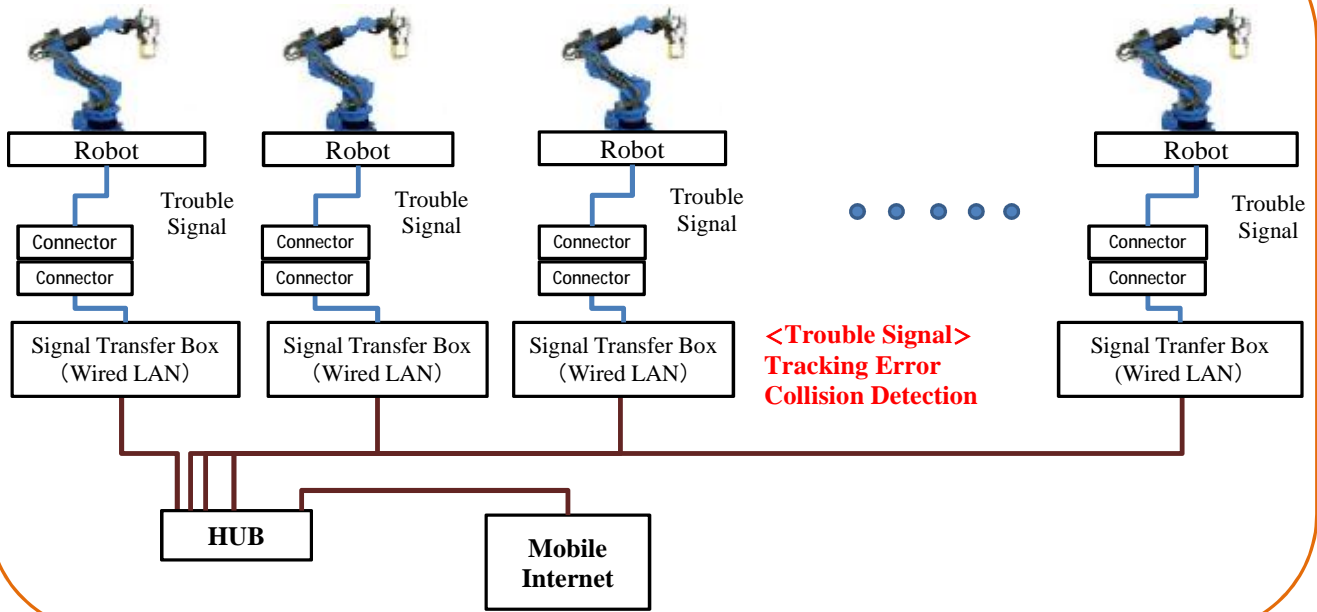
Robot

Trouble Signal

Connector

Connector

Signal Transfer Box (Wired LAN)

Robot

Trouble Signal

Connector

Connector

Signal Transfer Box (Wired LAN)

Robot

Trouble Signal

Connector

Connector

Signal Transfer Box (Wired LAN)

<Trouble Signal>
Tracking Error
Collision Detection

Robot

Trouble Signal

Connector

Connector

Signal Tranfer Box (Wired LAN)

HUB

Mobile Internet